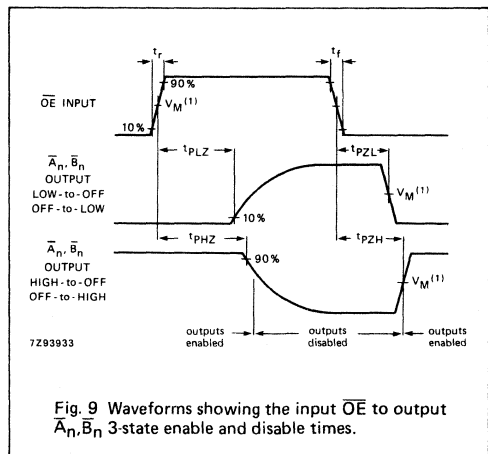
$t_r$

$t_f$

90%

$\overline{OE}$ INPUT

$V_M^{(1)}$

10%

$t_{PLZ}$

$t_{PZL}$

$\overline{A}_n$, $\overline{B}_n$ OUTPUT LOW-to-OFF OFF-to-LOW

$V_M^{(1)}$

10%

$t_{PHZ}$

$t_{PZH}$

$\overline{A}_n$, $\overline{B}_n$ OUTPUT HIGH-to-OFF OFF-to-HIGH

90%

$V_M^{(1)}$

7Z93933

outputs enabled

outputs disabled

outputs enabled

Fig. 9 Waveforms showing the input $\overline{OE}$ to output $\overline{A}_n$,$\overline{B}_n$ 3-state enable and disable times.